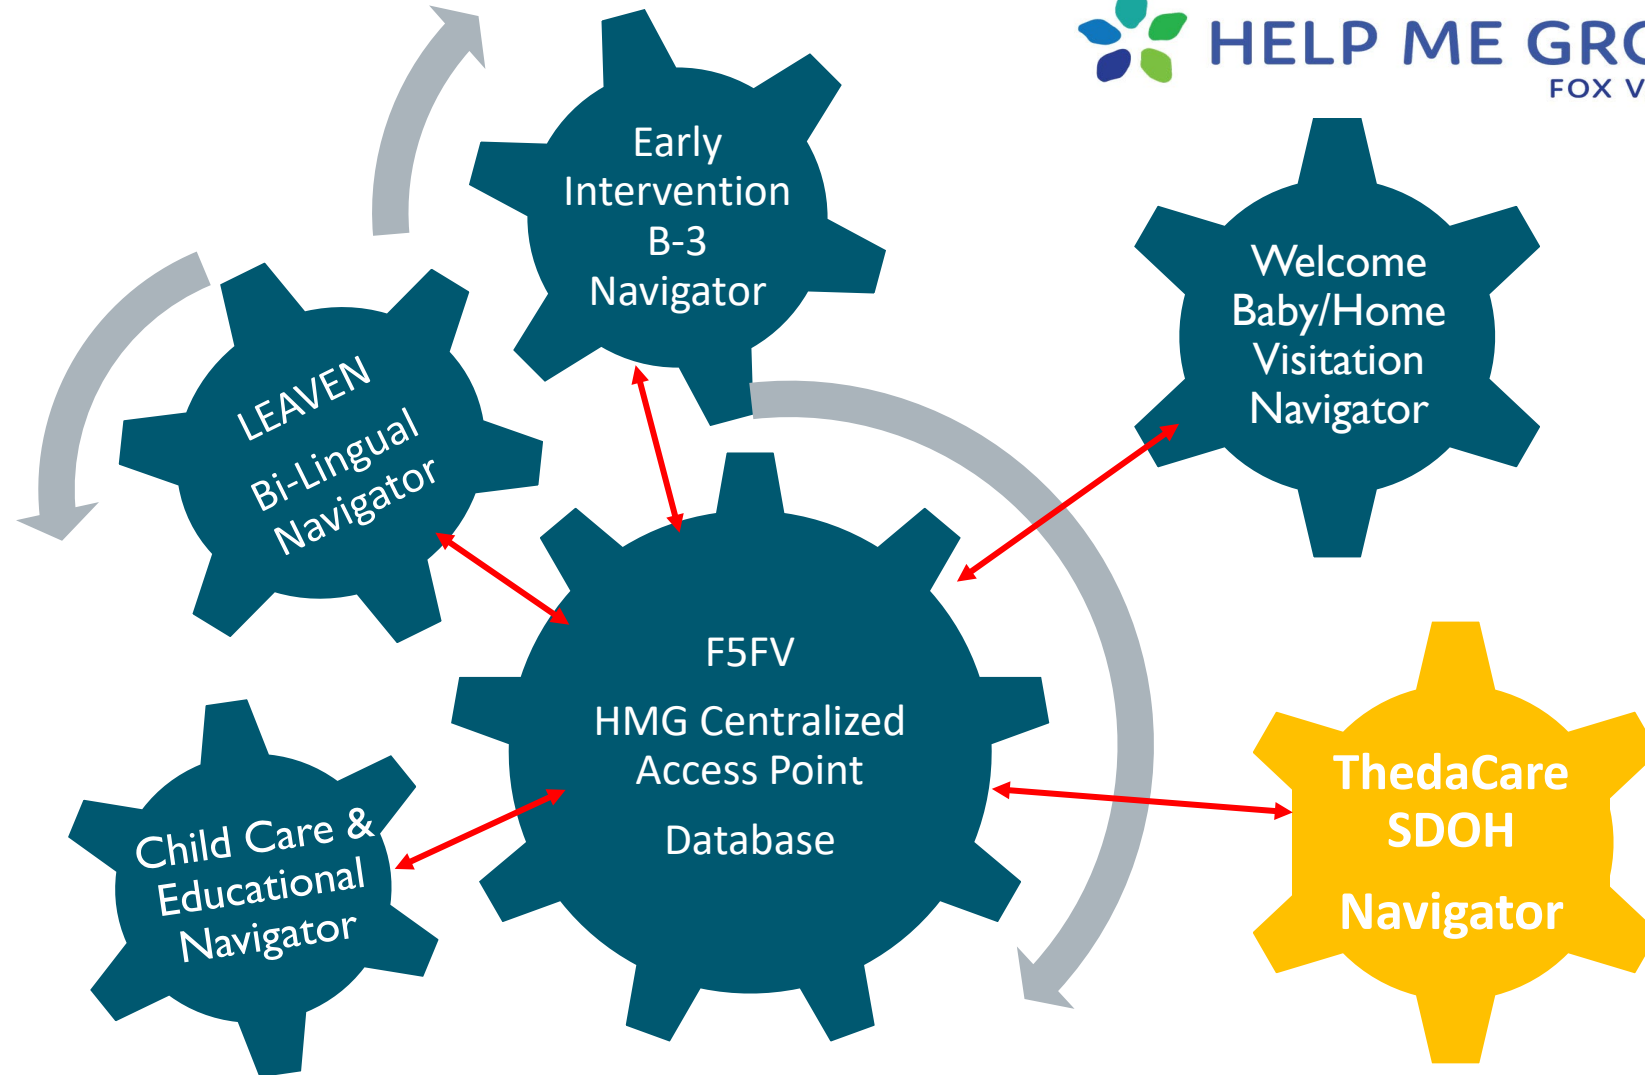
HELP ME GRO
FOX V

Early Intervention B-3 Navigator

Welcome Baby/Home Visitation Navigator

LEAVEN Bi-Lingual Navigator

F5FV

HMG Centralized Access Point

Database

Child Care & Educational Navigator

ThedaCare SDOH

Navigator